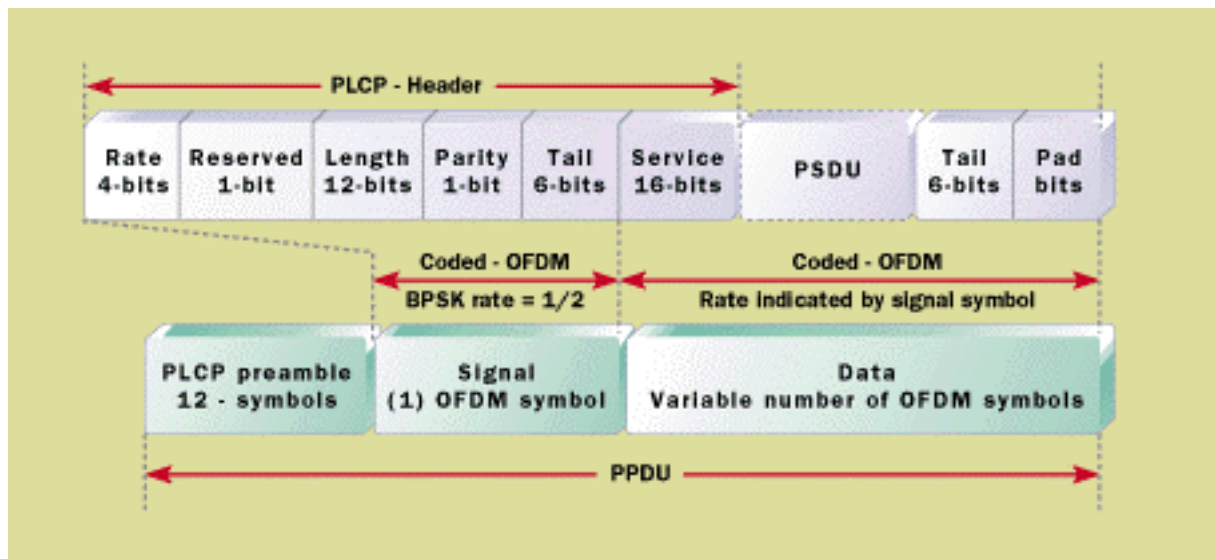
PLCP - Header

Rate 4-bits
Reserved 1-bit
Length 12-bits
Parity 1-bit
Tail 6-bits
Service 16-bits
PSDU
Tail 6-bits
Pad bits

Coded - OFDM
BPSK rate = 1/2

Coded - OFDM
Rate indicated by signal symbol

PLCP preamble 12 - symbols
Signal (1) OFDM symbol
Data Variable number of OFDM symbols

PPDU